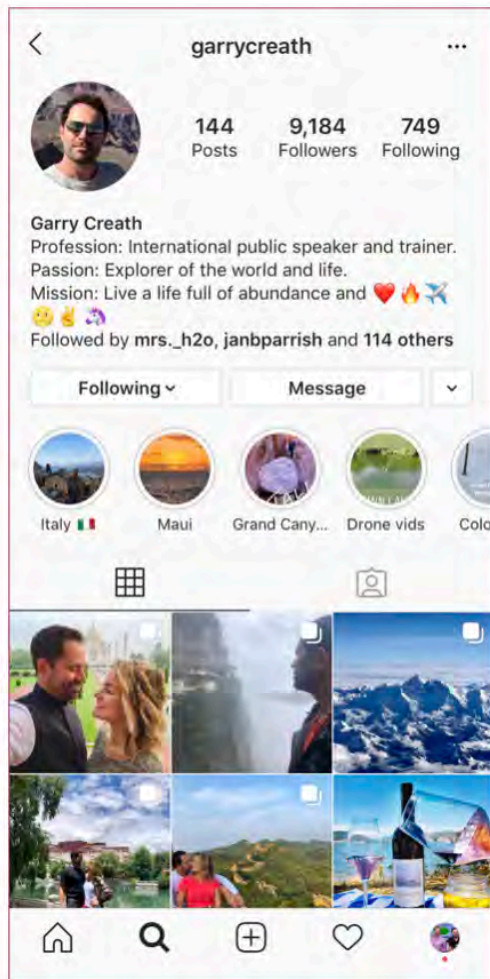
garrycreath

144
Posts

9,184
Followers

749
Following

Garry Creath
Profession: International public speaker and trainer.
Passion: Explorer of the world and life.
Mission: Live a life full of abundance and ❤️🔥✈️ 🙂✌️🦄
Followed by mrs._h2o, janbparrish and 114 others

Following
Message

Italy 🇮🇹
Maui
Grand Cany...
Drone vids
Colo